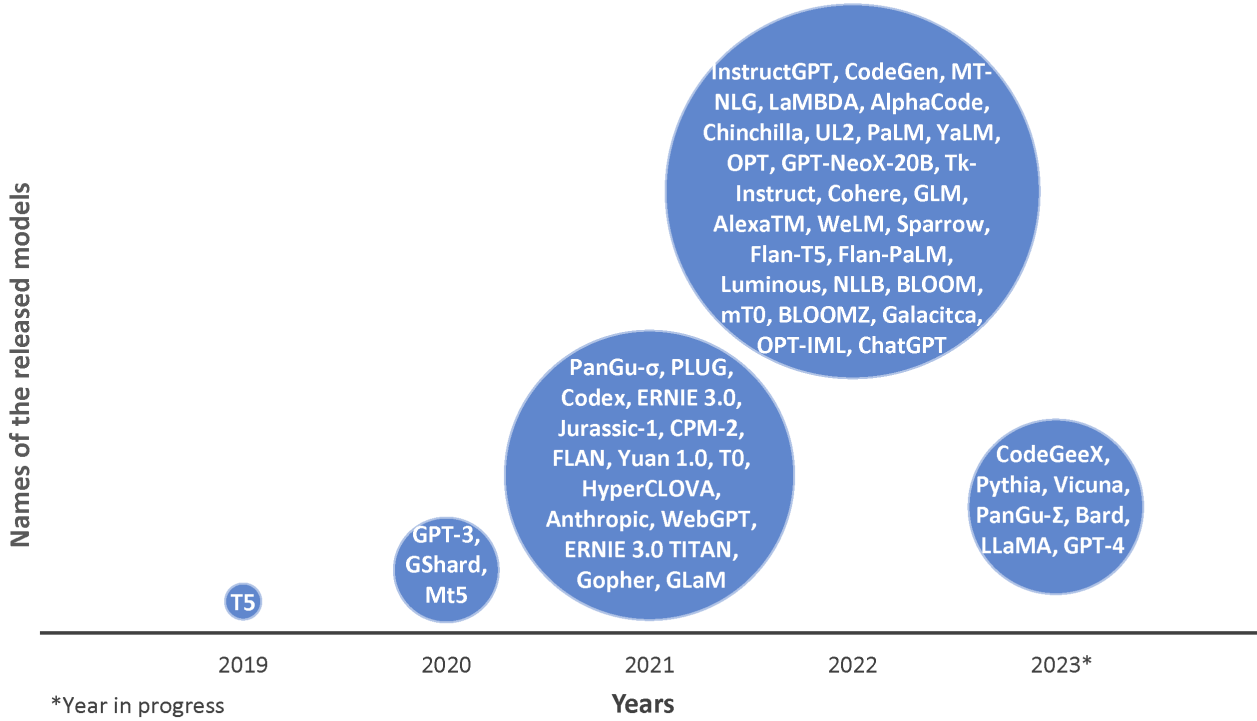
Names of the released models

InstructGPT, CodeGen, MT-NLG, LaMBDA, AlphaCode, Chinchilla, UL2, PaLM, YaLM, OPT, GPT-NeoX-20B, Tk-Instruct, Cohere, GLM, AlexaTM, WeLM, Sparrow, Flan-T5, Flan-PaLM, Luminous, NLLB, BLOOM, mT0, BLOOMZ, Galacitca, OPT-IML, ChatGPT

PanGu-σ, PLUG, Codex, ERNIE 3.0, Jurassic-1, CPM-2, FLAN, Yuan 1.0, T0, HyperCLOVA, Anthropic, WebGPT, ERNIE 3.0 TITAN, Gopher, GLaM

CodeGeeX, Pythia, Vicuna, PanGu-Σ, Bard, LLaMA, GPT-4

GPT-3, GShard, Mt5

T5

2019 2020 2021 2022 2023*

*Year in progress

Years